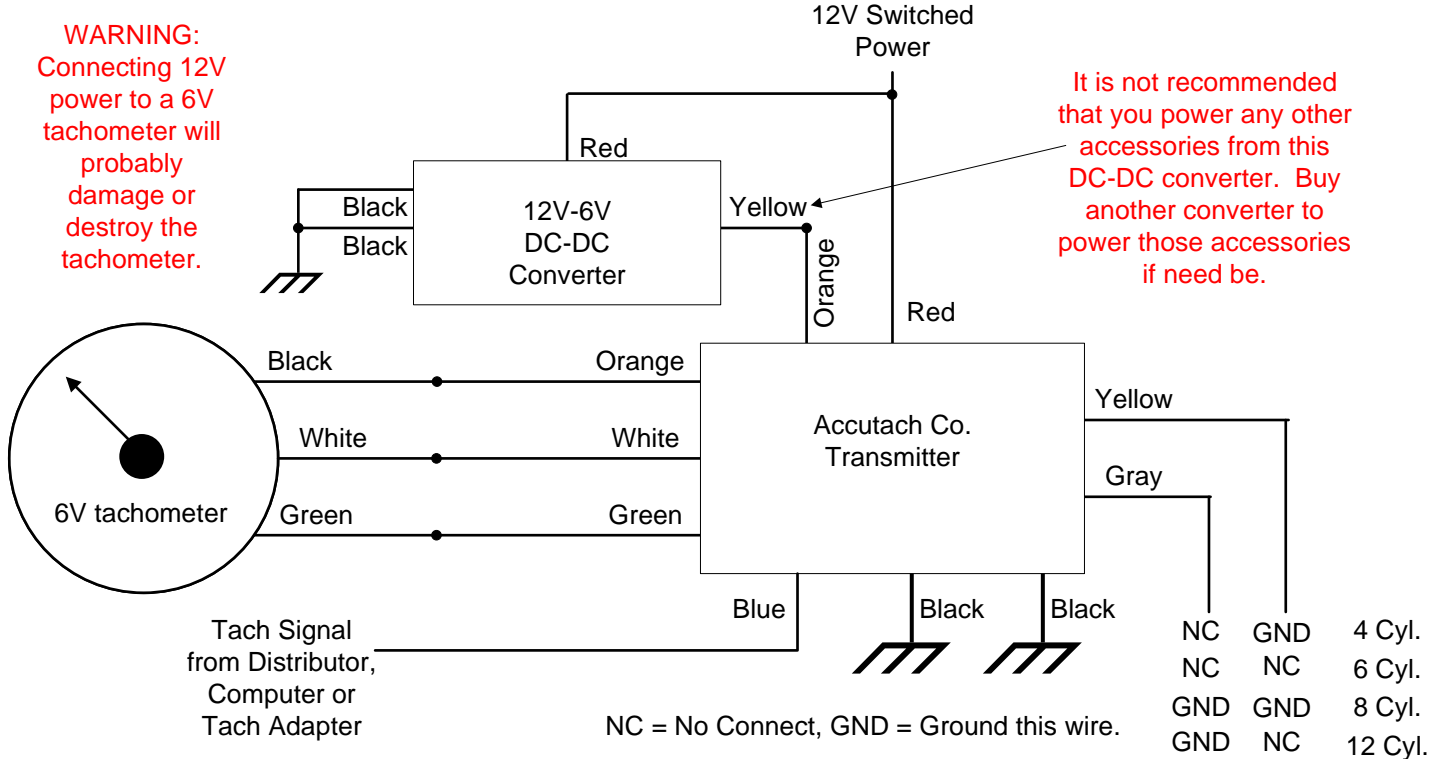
WARNING: Connecting 12V power to a 6V tachometer will probably damage or destroy the tachometer.

12V Switched Power

It is not recommended that you power any other accessories from this DC-DC converter. Buy another converter to power those accessories if need be.

Red

Black

Black

12V-6V DC-DC Converter

Yellow

Orange

Red

Black

Orange

White

White

Green

Green

6V tachometer

Accutach Co. Transmitter

Yellow

Gray

Blue

Black

Black

Tach Signal from Distributor, Computer or Tach Adapter

NC = No Connect, GND = Ground this wire.

| | | |
|---|---|---|
| NC | GND | 4 Cyl. |
| NC | NC | 6 Cyl. |
| GND | GND | 8 Cyl. |
| GND | NC | 12 Cyl. |